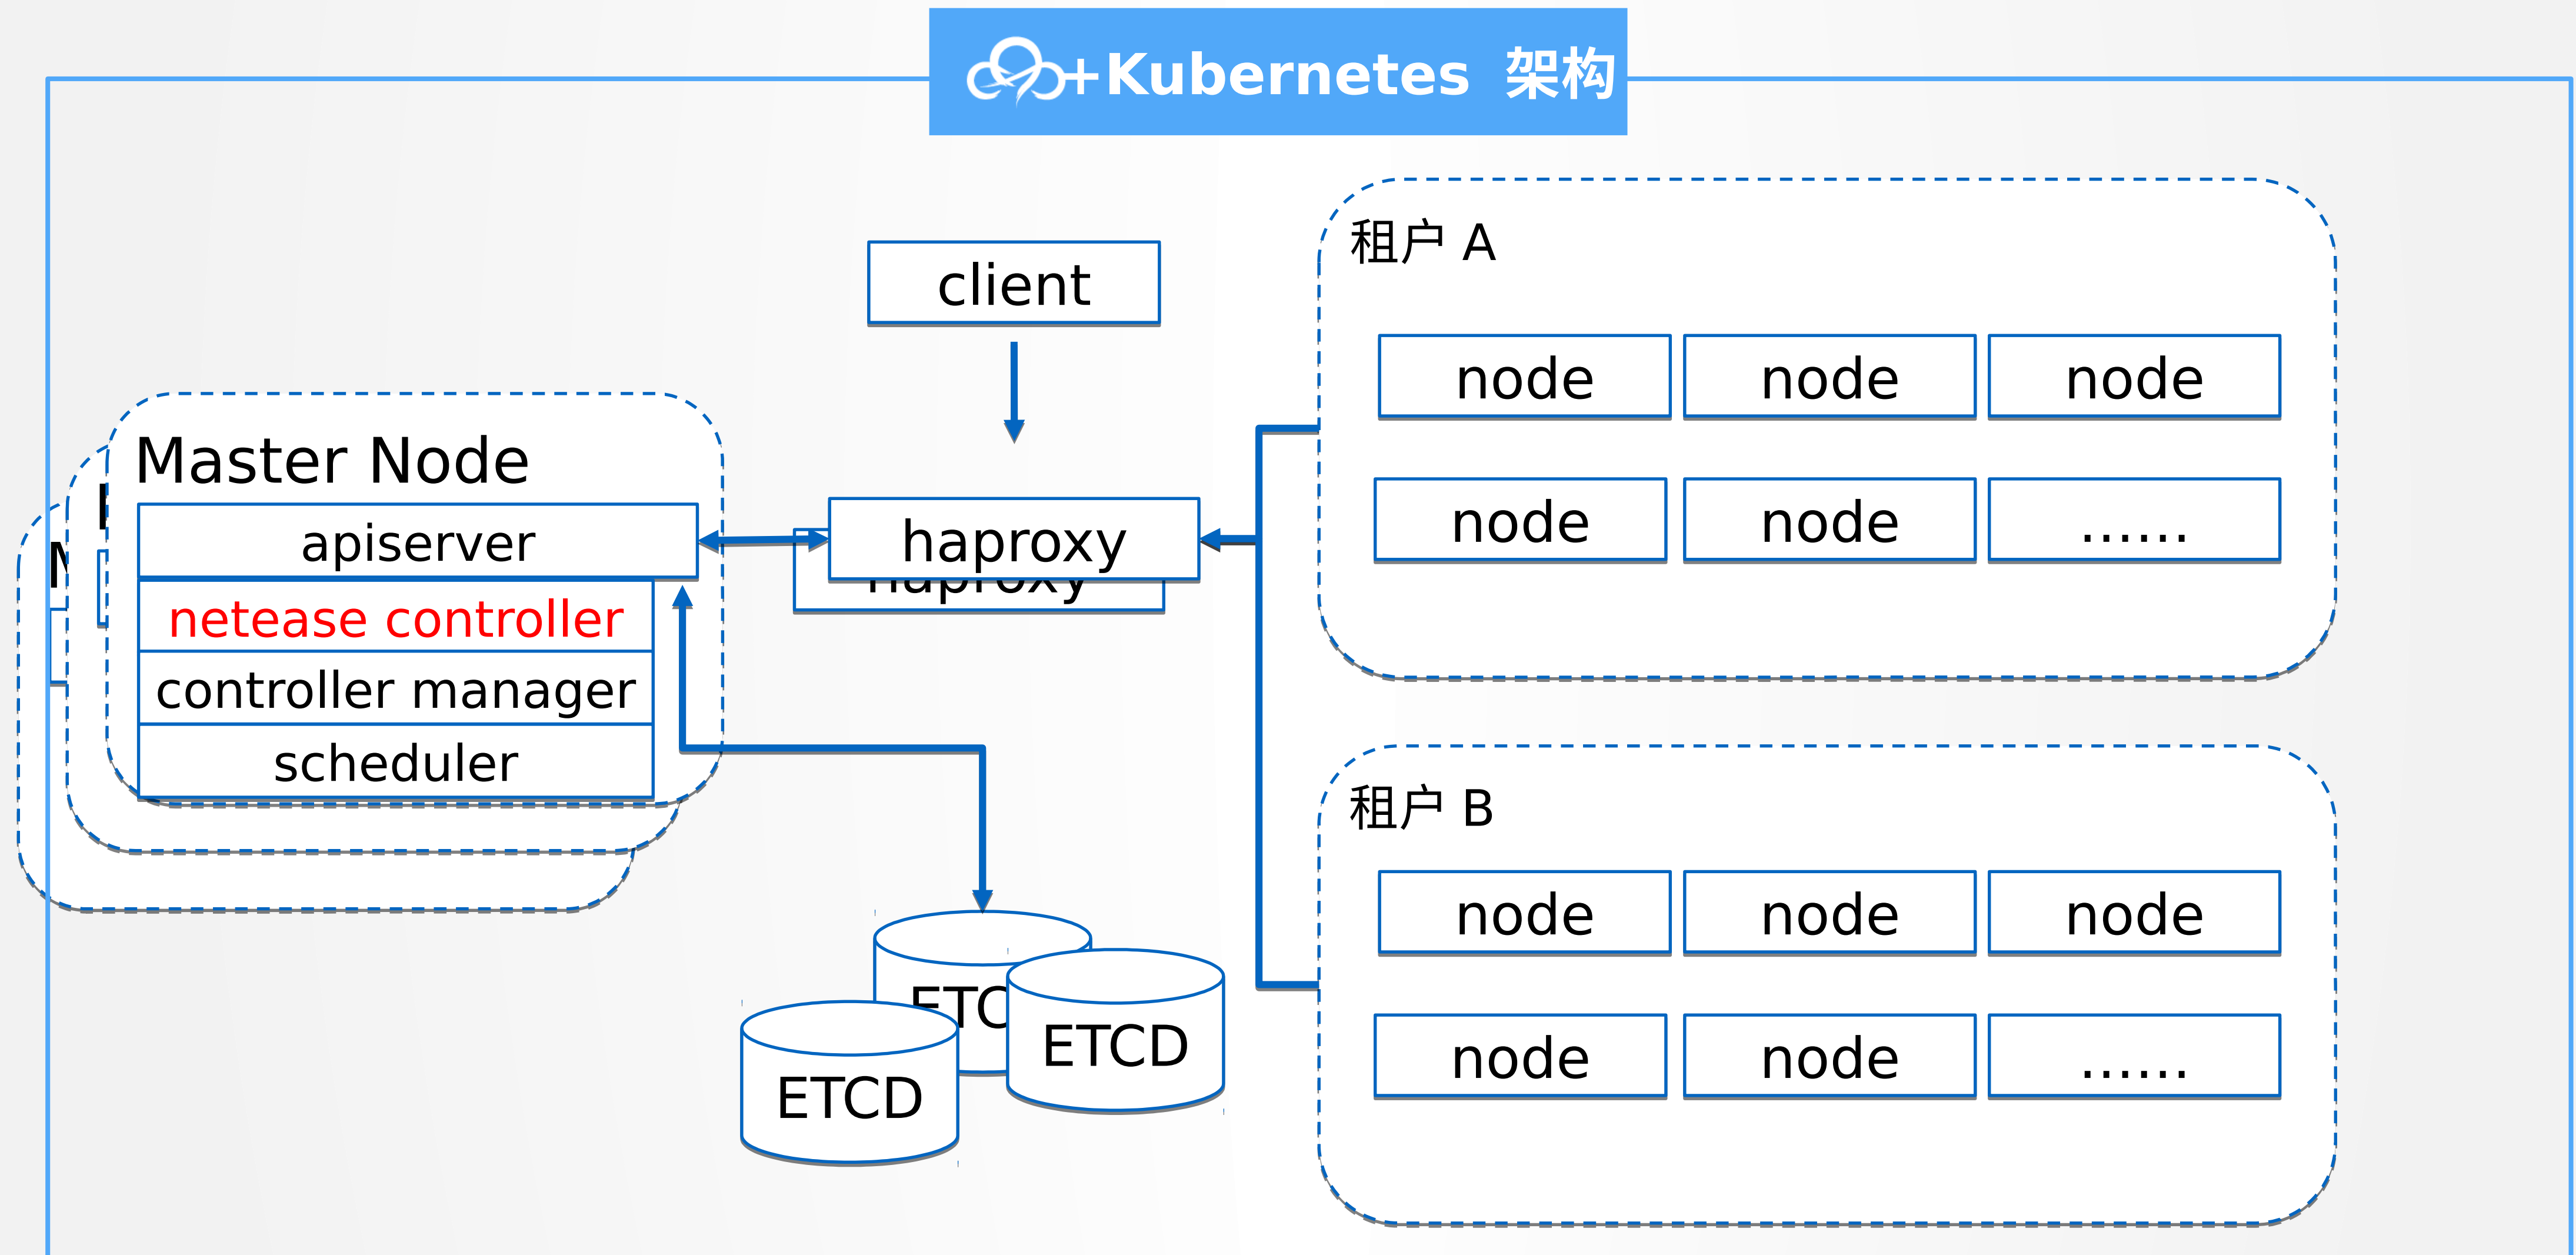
+Kubernetes 架构

client

Master Node

apiserver

netease controller

controller manager

scheduler

haproxy

haproxy

ETCD

ETCD

ETCD

租户 A

node node node

node node ......

租户 B

node node node

node node ......